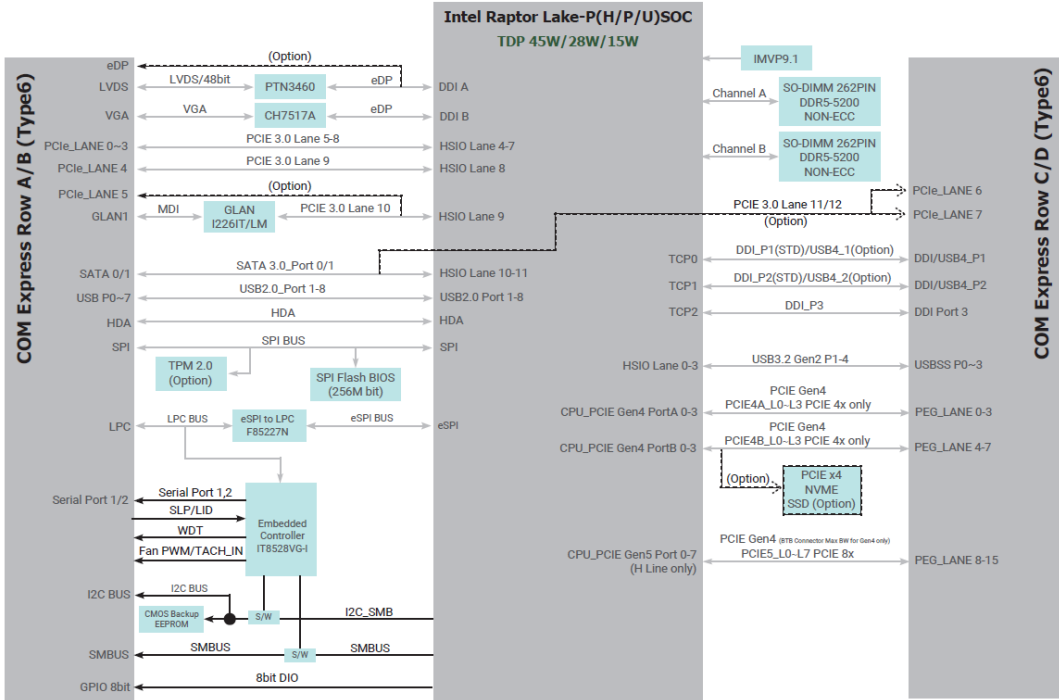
Intel Raptor Lake-P(H/P/U)SOC
TDP 45W/28W/15W

COM Express Row A/B (Type6)

eDP
(Option)
LVDS
LVDS/48bit
PTN3460
eDP
DDI A
VGA
VGA
CH7517A
eDP
DDI B
PCIe_LANE 0~3
PCIE 3.0 Lane 5-8
HSIO Lane 4-7
PCIe_LANE 4
PCIE 3.0 Lane 9
HSIO Lane 8
PCIe_LANE 5
(Option)
GLAN1
MDI
GLAN I226IT/LM
PCIE 3.0 Lane 10
HSIO Lane 9
SATA 0/1
SATA 3.0_Port 0/1
HSIO Lane 10-11
USB P0~7
USB2.0_Port 1-8
USB2.0 Port 1-8
HDA
HDA
HDA
SPI
SPI BUS
SPI
TPM 2.0 (Option)
SPI Flash BIOS (256M bit)
LPC
LPC BUS
eSPI to LPC F85227N
eSPI BUS
eSPI
Serial Port 1/2
Serial Port 1,2
SLP/LID
WDT
Fan PWM/TACH_IN
Embedded Controller IT8528VG-I
I2C BUS
I2C BUS
CMOS Backup EEPROM
S/W
I2C_SMB
SMBUS
SMBUS
S/W
SMBUS
GPIO 8bit
8bit DIO

IMVP9.1
Channel A
SO-DIMM 262PIN DDR5-5200 NON-ECC
Channel B
SO-DIMM 262PIN DDR5-5200 NON-ECC
PCIe_LANE 6
PCIE 3.0 Lane 11/12
PCIe_LANE 7
(Option)
TCP0
DDI_P1(STD)/USB4_1(Option)
DDI/USB4_P1
TCP1
DDI_P2(STD)/USB4_2(Option)
DDI/USB4_P2
TCP2
DDI_P3
DDI Port 3
HSIO Lane 0-3
USB3.2 Gen2 P1-4
USBSS P0~3
CPU_PCIE Gen4 PortA 0-3
PCIE Gen4
PCIE4A_L0~L3 PCIE 4x only
PEG_LANE 0-3
CPU_PCIE Gen4 PortB 0-3
PCIE Gen4
PCIE4B_L0~L3 PCIE 4x only
PEG_LANE 4-7
(Option)
PCIE x4 NVME SSD (Option)
CPU_PCIE Gen5 Port 0-7 (H Line only)
PCIE Gen4 (BTB Connector Max BW for Gen4 only)
PCIE5_L0~L7 PCIE 8x
PEG_LANE 8-15

COM Express Row C/D (Type6)